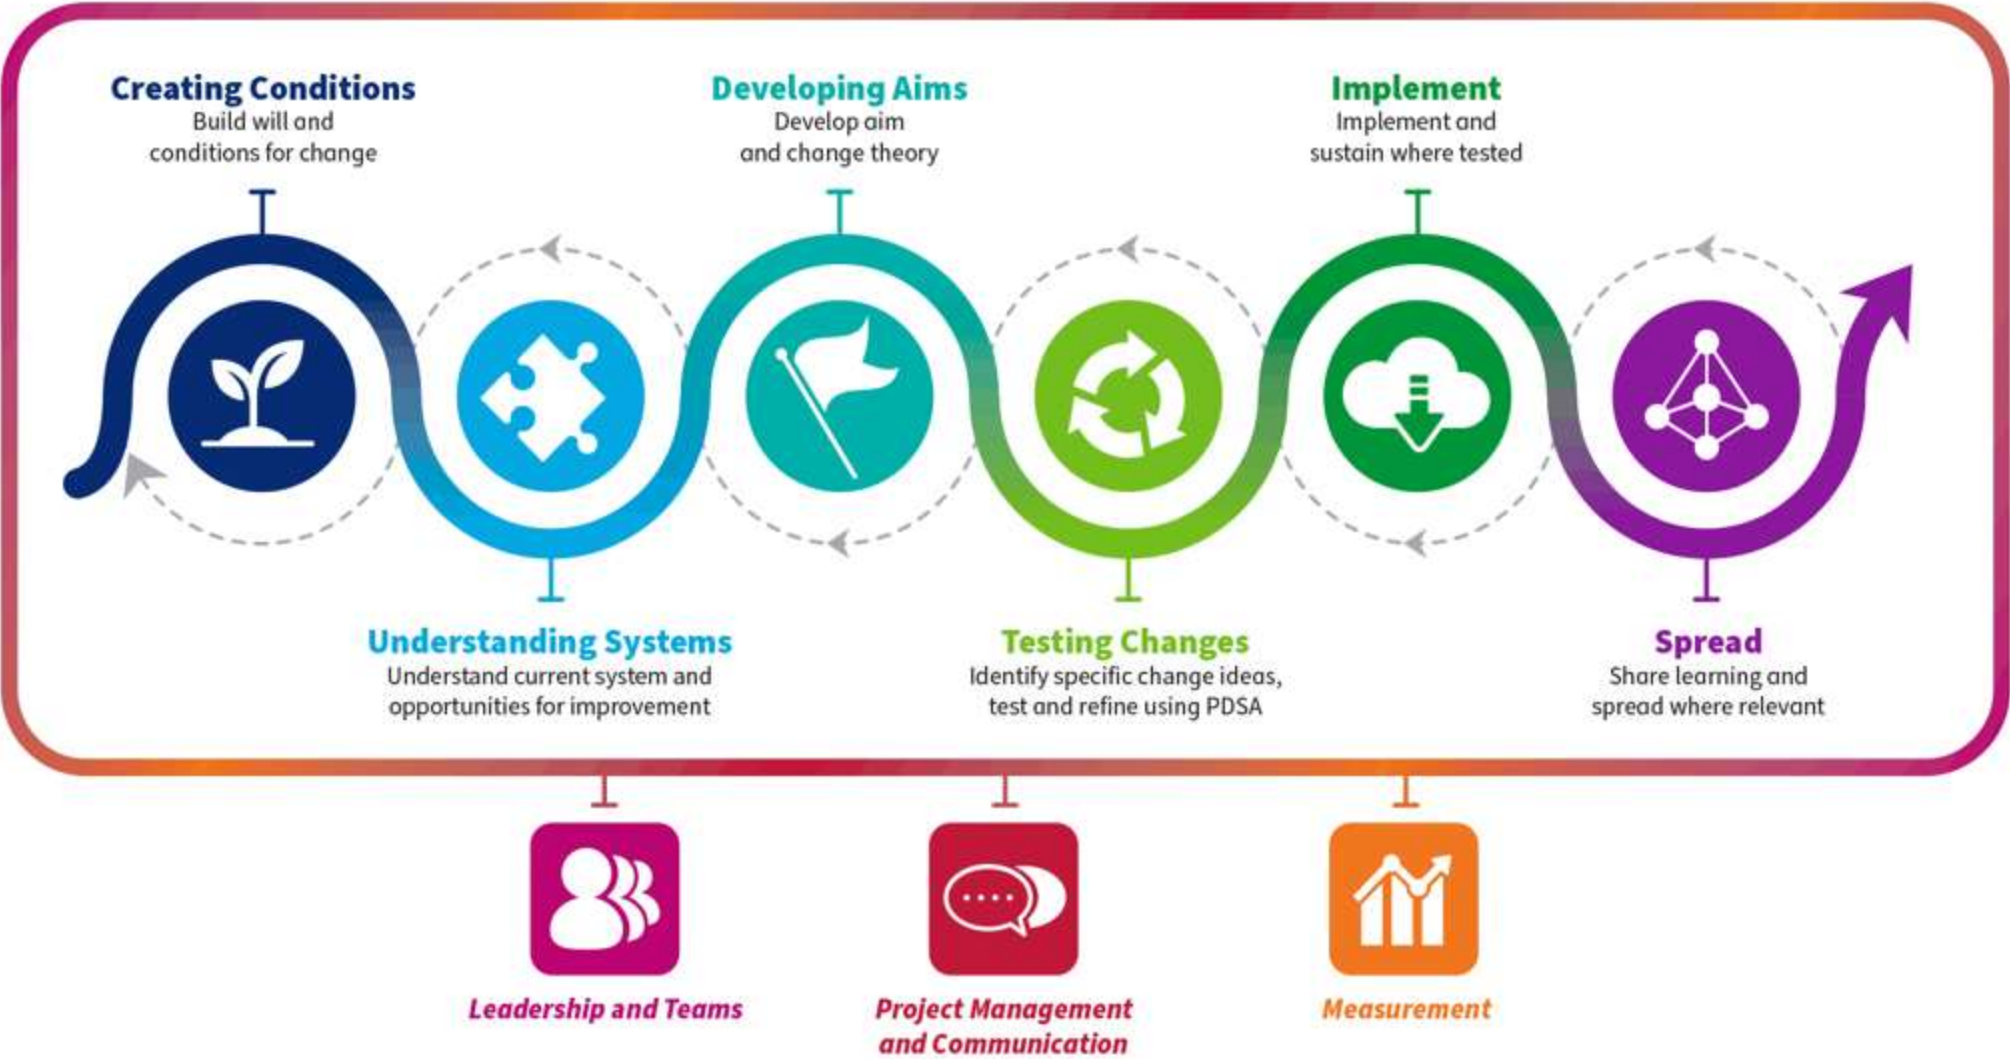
Creating Conditions
Build will and conditions for change

Developing Aims
Develop aim and change theory

Implement
Implement and sustain where tested

Understanding Systems
Understand current system and opportunities for improvement

Testing Changes
Identify specific change ideas, test and refine using PDSA

Spread
Share learning and spread where relevant

Leadership and Teams

Project Management and Communication

Measurement